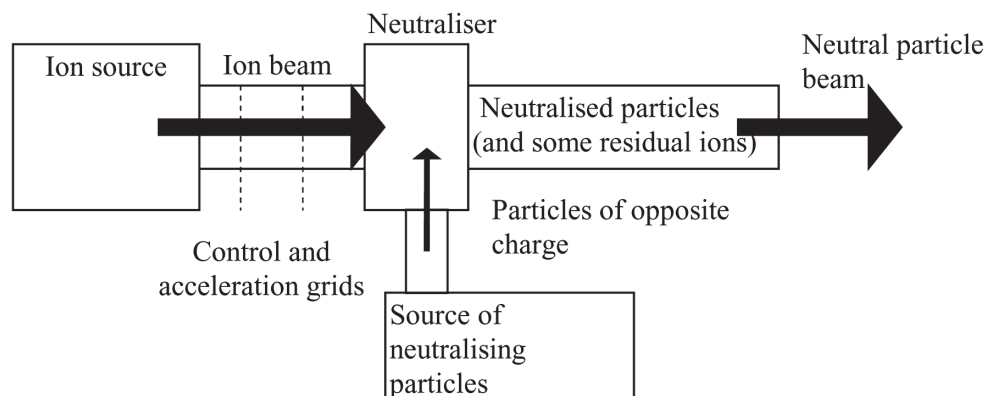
Ion source

Ion beam

Neutraliser

Neutral particle beam

Neutralised particles (and some residual ions)

Particles of opposite charge

Control and acceleration grids

Source of neutralising particles